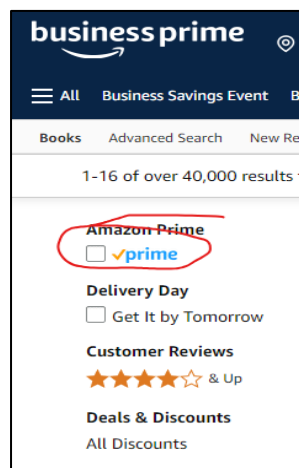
business prime

All Business Savings Event B

Books Advanced Search New Re

1-16 of over 40,000 results

Amazon Prime
prime

Delivery Day
Get It by Tomorrow

Customer Reviews
& Up

Deals & Discounts
All Discounts